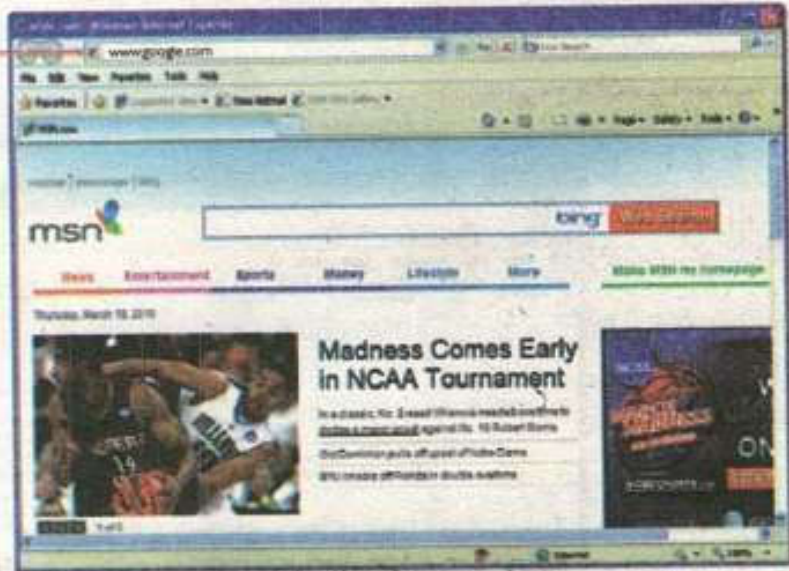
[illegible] Windows Internet Explorer

www.google.com

File Edit View Favorites Tools Help

Favorites

MSN.com

msn

bing

News Entertainment Sports Money Lifestyle More

Make MSN my homepage

Thursday, March 18, 2010

Madness Comes Early in NCAA Tournament

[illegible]

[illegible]

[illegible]

ON

Internet

100%